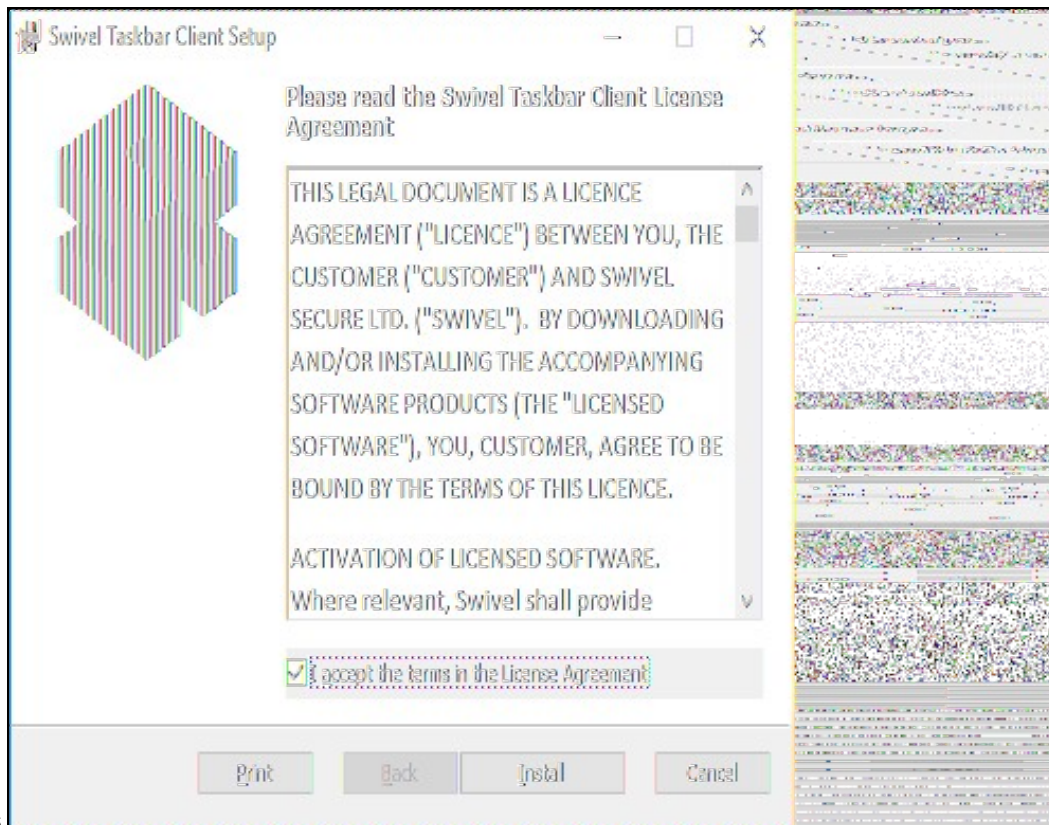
Swivel Taskbar Client Setup

Please read the Swivel Taskbar Client License Agreement

THIS LEGAL DOCUMENT IS A LICENCE AGREEMENT ("LICENCE") BETWEEN YOU, THE CUSTOMER ("CUSTOMER") AND SWIVEL SECURE LTD. ("SWIVEL"). BY DOWNLOADING AND/OR INSTALLING THE ACCOMPANYING SOFTWARE PRODUCTS (THE "LICENSED SOFTWARE"), YOU, CUSTOMER, AGREE TO BE BOUND BY THE TERMS OF THIS LICENCE.

ACTIVATION OF LICENSED SOFTWARE. Where relevant, Swivel shall provide

I accept the terms in the License Agreement

Print Back Install Cancel